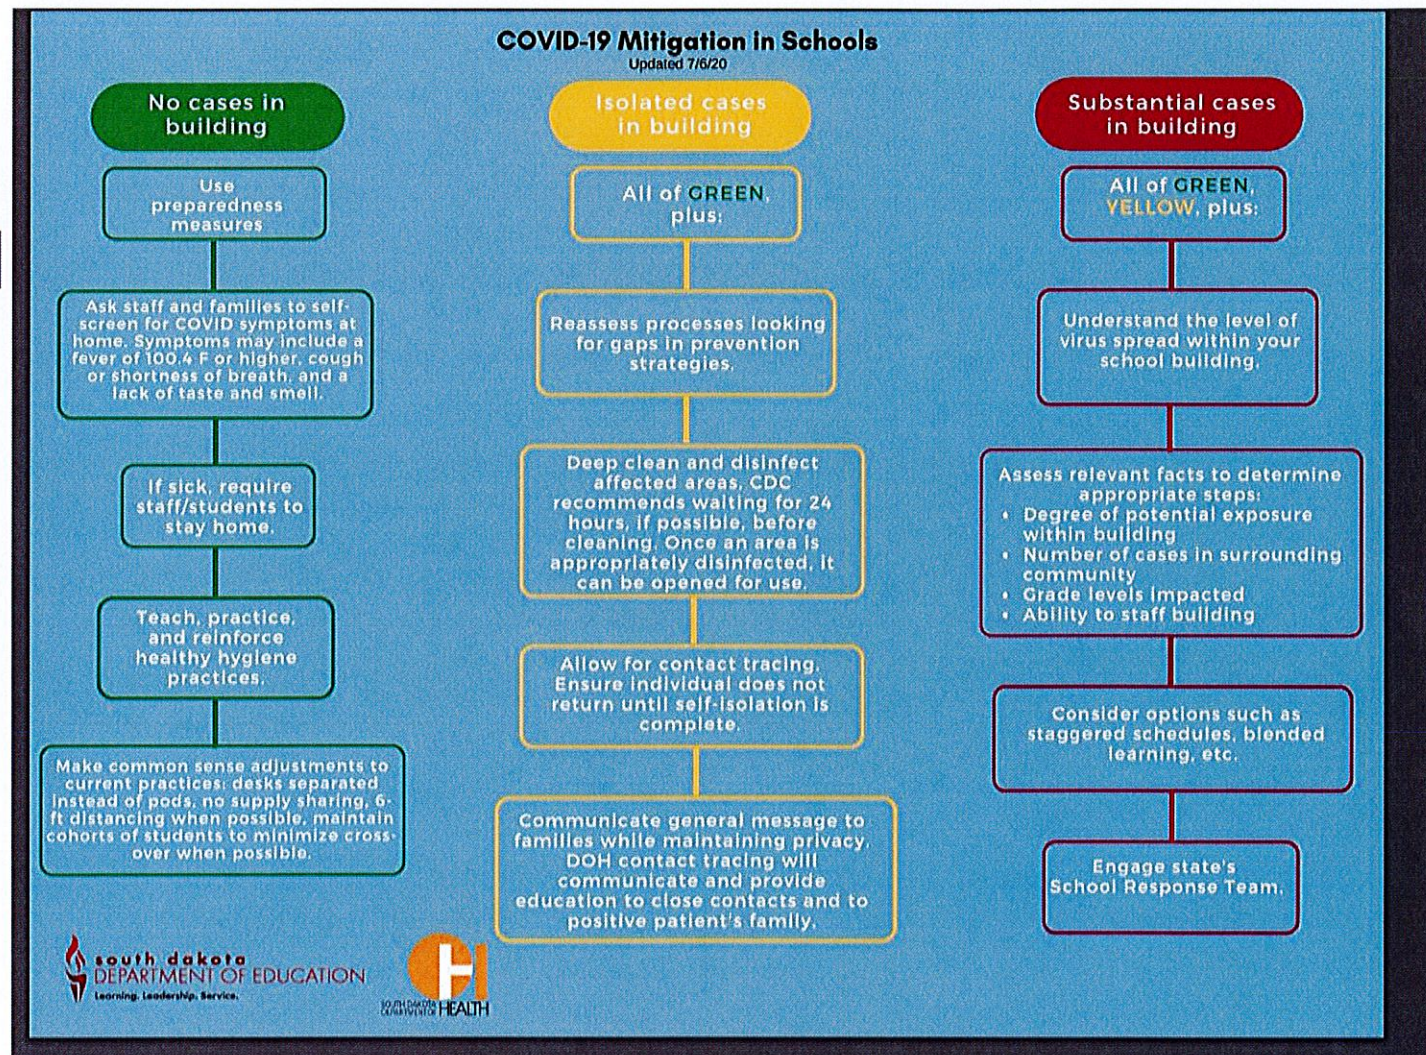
COVID-19 Mitigation in Schools
Updated 7/6/20

No cases in building

Use preparedness measures

Ask staff and families to self-screen for COVID symptoms at home. Symptoms may include a fever of 100.4 F or higher, cough or shortness of breath, and a lack of taste and smell.

If sick, require staff/students to stay home.

Teach, practice, and reinforce healthy hygiene practices.

Make common sense adjustments to current practices: desks separated instead of pods, no supply sharing, 6-ft distancing when possible, maintain cohorts of students to minimize cross-over when possible.

Isolated cases in building

All of GREEN, plus:

Reassess processes looking for gaps in prevention strategies.

Deep clean and disinfect affected areas. CDC recommends waiting for 24 hours, if possible, before cleaning. Once an area is appropriately disinfected, it can be opened for use.

Allow for contact tracing. Ensure individual does not return until self-isolation is complete.

Communicate general message to families while maintaining privacy. DOH contact tracing will communicate and provide education to close contacts and to positive patient's family.

Substantial cases in building

All of GREEN, YELLOW, plus:

Understand the level of virus spread within your school building.

Assess relevant facts to determine appropriate steps:
• Degree of potential exposure within building
• Number of cases in surrounding community
• Grade levels impacted
• Ability to staff building

Consider options such as staggered schedules, blended learning, etc.

Engage state's School Response Team.

south dakota DEPARTMENT OF EDUCATION
Learning. Leadership. Service.

SOUTH DAKOTA DEPARTMENT OF HEALTH